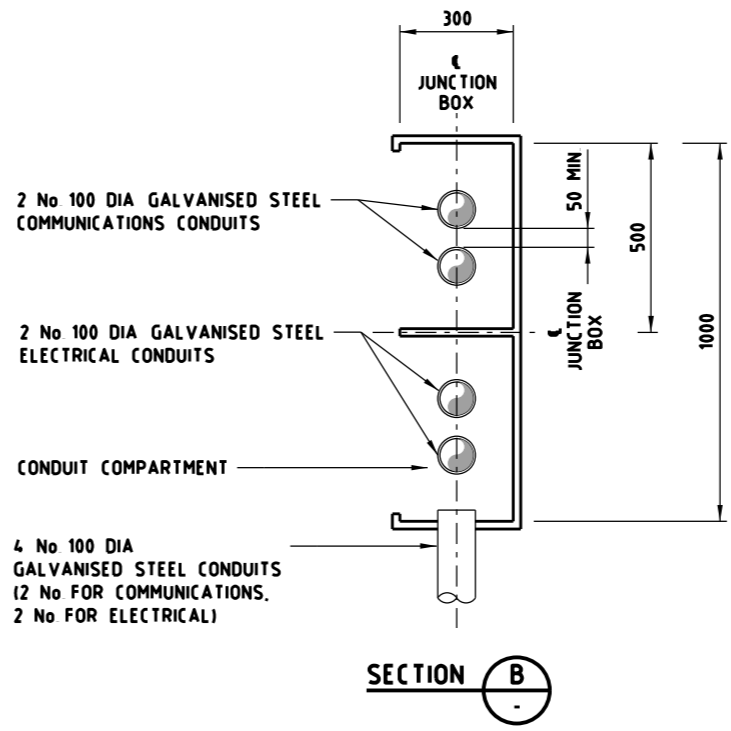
300

℄ JUNCTION BOX

2 No. 100 DIA GALVANISED STEEL COMMUNICATIONS CONDUITS

50 MIN.

500

1000

℄ JUNCTION BOX

2 No. 100 DIA GALVANISED STEEL ELECTRICAL CONDUITS

CONDUIT COMPARTMENT

4 No. 100 DIA GALVANISED STEEL CONDUITS (2 No. FOR COMMUNICATIONS, 2 No. FOR ELECTRICAL)

SECTION B -